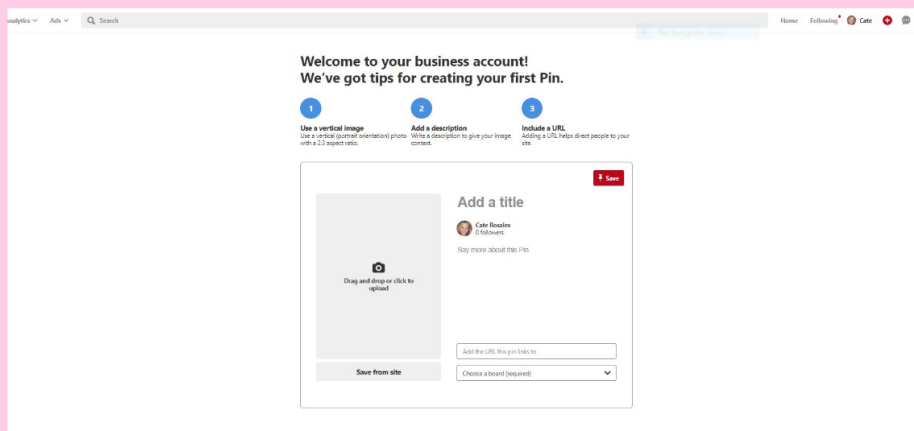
nalytics ∨ Ads ∨ Search Home Following Cate

Welcome to your business account!
We've got tips for creating your first Pin.

1
Use a vertical image
Use a vertical (portrait orientation) photo with a 2:3 aspect ratio.

2
Add a description
Write a description to give your image context.

3
Include a URL
Adding a URL helps direct people to your site.

Save

Drag and drop or click to upload

Save from site

Add a title

Cate Rosales
0 followers

Say more about this Pin

Add the URL this pin links to

Choose a board (required)